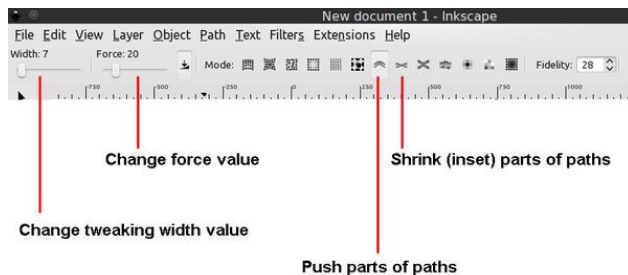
New document 1 - Inkscape

File Edit View Layer Object Path Text Filters Extensions Help

Width: 7 Force: 20 Mode: Fidelity: 28

|750 |500 |250 |0 |250 |500 |750 |1000

Change force value

Shrink (inset) parts of paths

Change tweaking width value

Push parts of paths